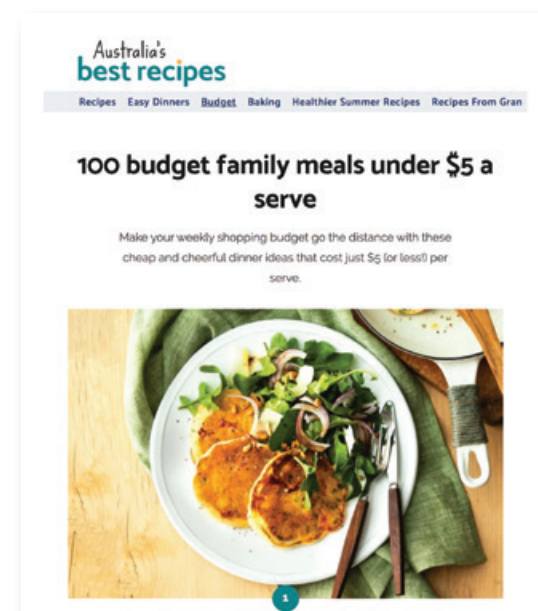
Australia's
best recipes

Recipes Easy Dinners Budget Baking Healthier Summer Recipes Recipes From Gran

100 budget family meals under $5 a serve

Make your weekly shopping budget go the distance with these cheap and cheerful dinner ideas that cost just $5 (or less!) per serve.

1